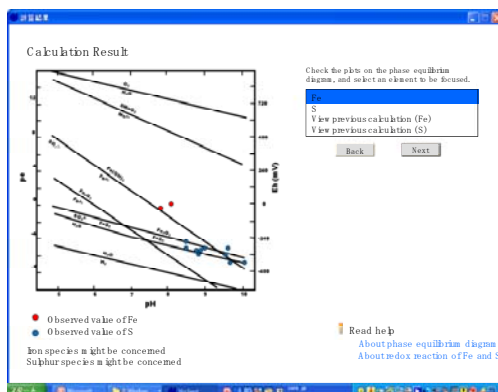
計算結果

Calculation Result

Check the plots on the phase equilibrium diagram, and select an element to be focused.

Fe
S
View previous calculation (Fe)
View previous calculation (S)

Back
Next

pe
Eh (mV)
pH

Observed value of Fe
Observed value of S

Iron species might be concerned
Sulphur species might be concerned

Read help
About phase equilibrium diagram
About redox reaction of Fe and S